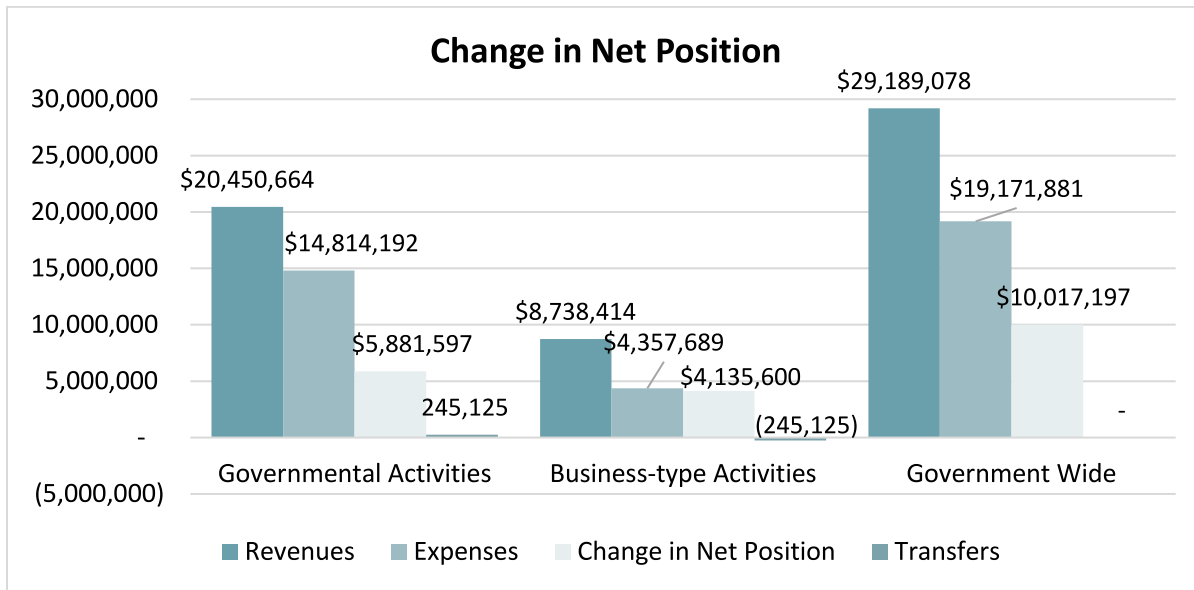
Change in Net Position

30,000,000
25,000,000
20,000,000
15,000,000
10,000,000
5,000,000
-
(5,000,000)

$20,450,664
$14,814,192
$5,881,597
245,125
Governmental Activities

$8,738,414
$4,357,689
$4,135,600
(245,125)
Business-type Activities

$29,189,078
$19,171,881
$10,017,197
-
Government Wide

Revenues
Expenses
Change in Net Position
Transfers